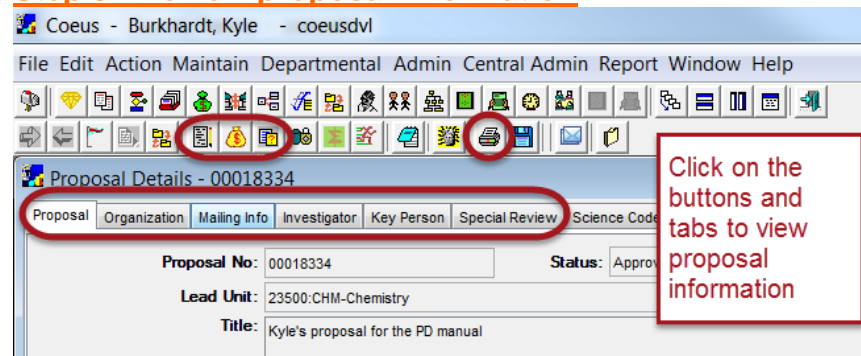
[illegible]

Coeus - Burkhardt, Kyle - coeusdvl

File Edit Action Maintain Departmental Admin Central Admin Report Window Help

Proposal Details - 00018334

Proposal | Organization | Mailing Info | Investigator | Key Person | Special Review | Science Code

Proposal No: 00018334

Status: Approv

Lead Unit: 23500:CHM-Chemistry

Title: Kyle's proposal for the PD manual

Click on the buttons and tabs to view proposal information